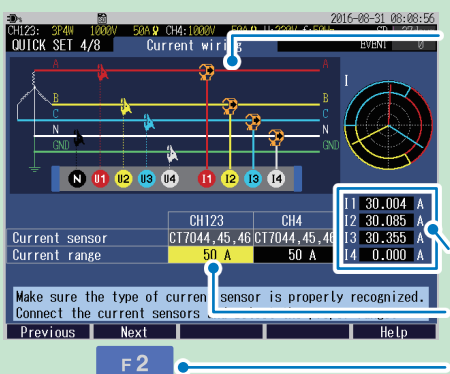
2016-08-31 08:08:56

CH123: 3P4W 1000V 50A CH4:1000V

QUICK SET 4/8 Current wiring

EVENT 0

A

B

C

N

GND

N U1 U2 U3 U4 I1 I2 I3 I4

I

| | CH123 | CH4 |
|---|---|---|
| Current sensor | CT7044,45,46 | CT7044,45,46 |
| Current range | 50 A | 50 A |

| | | |
|---|---|---|
| I1 | 30.004 | A |
| I2 | 30.085 | A |
| I3 | 30.355 | A |
| I4 | 0.000 | A |

Make sure the type of current sensor is properly recognized.
Connect the current sensors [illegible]

Previous Next Help

F2